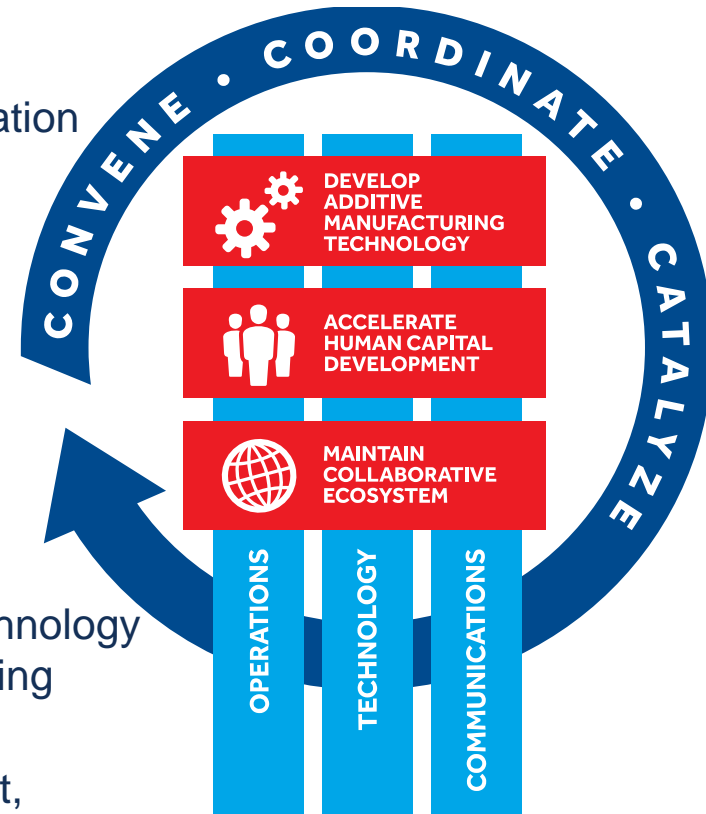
ation

nnology
ing

t,

CONVENE • COORDINATE • CATALYZE

DEVELOP ADDITIVE MANUFACTURING TECHNOLOGY

ACCELERATE HUMAN CAPITAL DEVELOPMENT

MAINTAIN COLLABORATIVE ECOSYSTEM

OPERATIONS

TECHNOLOGY

COMMUNICATIONS